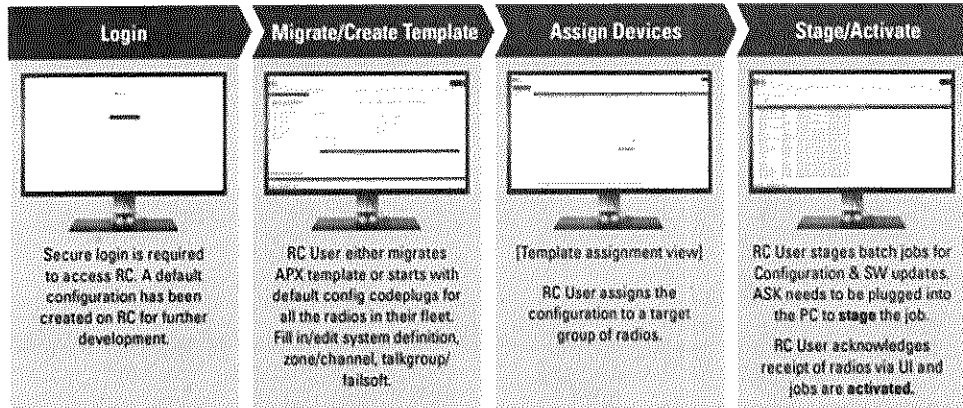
Login

Secure login is required to access RC. A default configuration has been created on RC for further development.

Migrate/Create Template

RC User either migrates APX template or starts with default config codeplugs for all the radios in their fleet. Fill in/edit system definition, zone/channel, talkgroup/failsoft.

Assign Devices

[Template assignment view]

RC User assigns the configuration to a target group of radios.

Stage/Activate

RC User stages batch jobs for Configuration & SW updates. ASK needs to be plugged into the PC to **stage** the job.

RC User acknowledges receipt of radios via UI and jobs are **activated.**